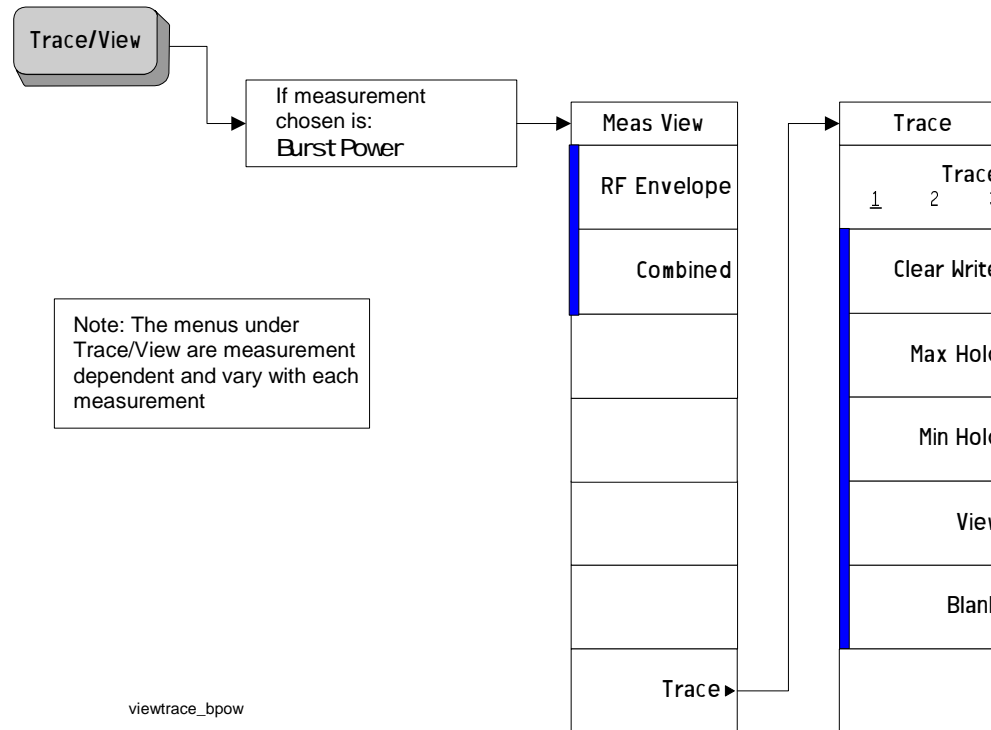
Trace/View

If measurement chosen is:
Burst Power

Meas View

RF Envelope

Combined

Trace ▸

Trace

Trace
1 2 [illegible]

Clear Write

Max Hold

Min Hold

View

Blank

Note: The menus under Trace/View are measurement dependent and vary with each measurement

viewtrace_bpow